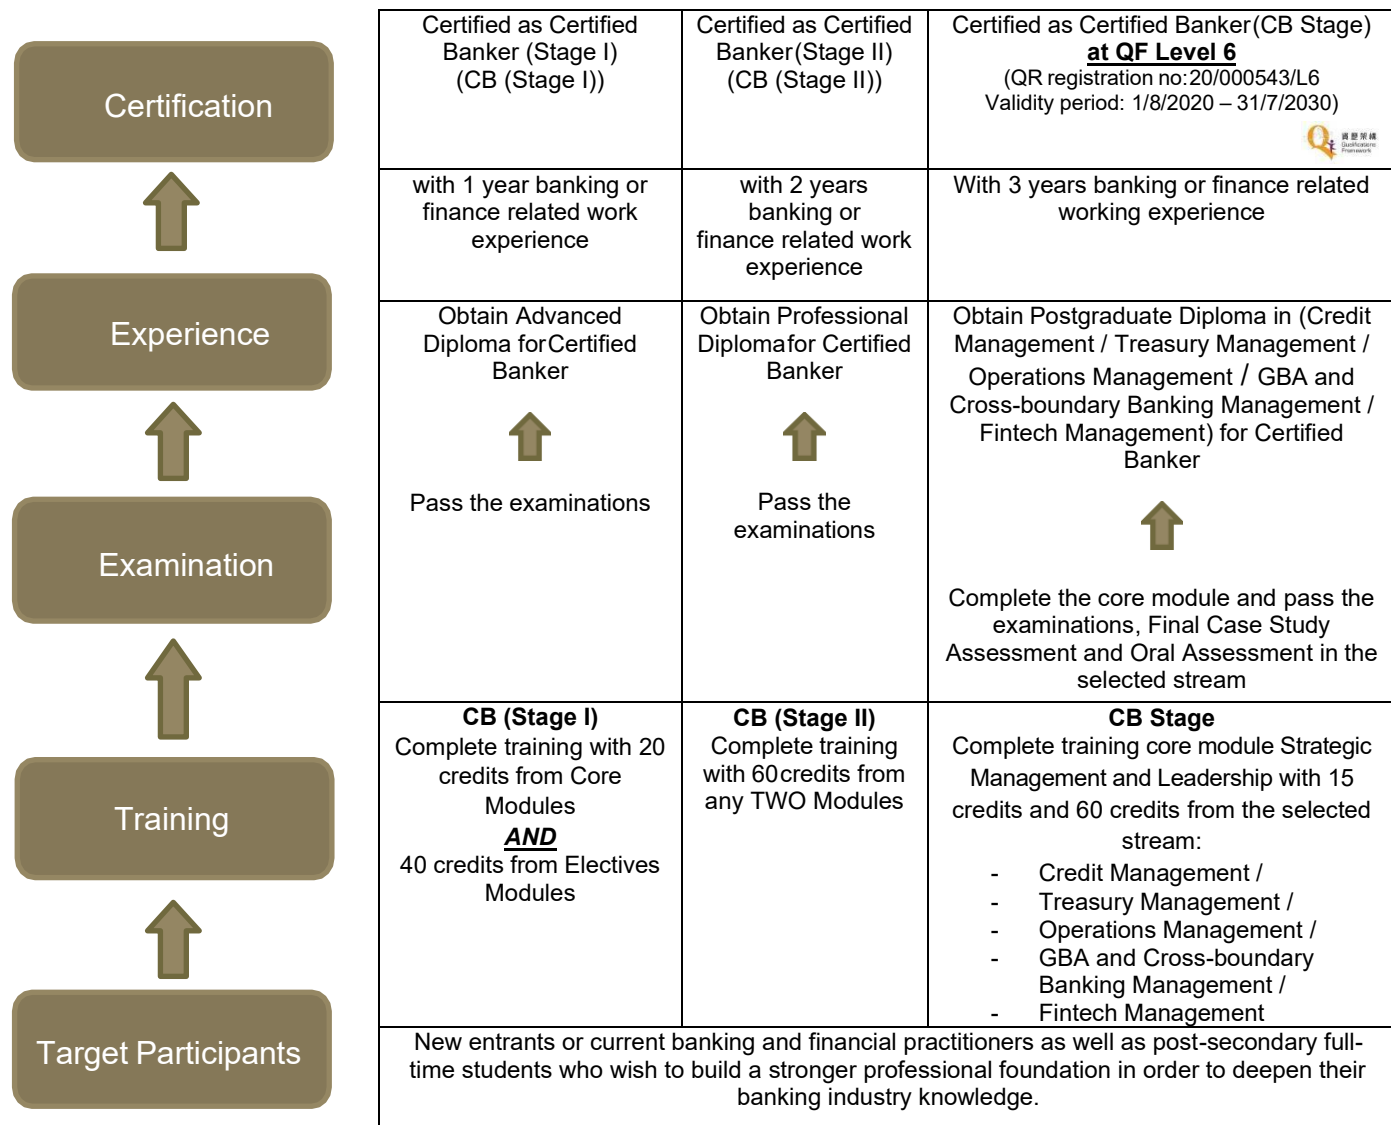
Certification

Experience

Examination

Training

Target Participants

| Certified as Certified Banker (Stage I) (CB (Stage I)) | Certified as Certified Banker(Stage II) (CB (Stage II)) | Certified as Certified Banker(CB Stage) **at QF Level 6** (QR registration no:20/000543/L6 Validity period: 1/8/2020 – 31/7/2030) 資歷架構 Qualifications Framework |
|---|---|---|
| with 1 year banking or finance related work experience | with 2 years banking or finance related work experience | With 3 years banking or finance related working experience |
| Obtain Advanced Diploma forCertified Banker<br>Pass the examinations | Obtain Professional Diplomafor Certified Banker<br>Pass the examinations | Obtain Postgraduate Diploma in (Credit Management / Treasury Management / Operations Management / GBA and Cross-boundary Banking Management / Fintech Management) for Certified Banker<br>Complete the core module and pass the examinations, Final Case Study Assessment and Oral Assessment in the selected stream |
| **CB (Stage I)** Complete training with 20 credits from Core Modules ***AND*** 40 credits from Electives Modules | **CB (Stage II)** Complete training with 60credits from any TWO Modules | **CB Stage** Complete training core module Strategic Management and Leadership with 15 credits and 60 credits from the selected stream: - Credit Management / - Treasury Management / - Operations Management / - GBA and Cross-boundary Banking Management / - Fintech Management |
| New entrants or current banking and financial practitioners as well as post-secondary full-time students who wish to build a stronger professional foundation in order to deepen their banking industry knowledge. | | |